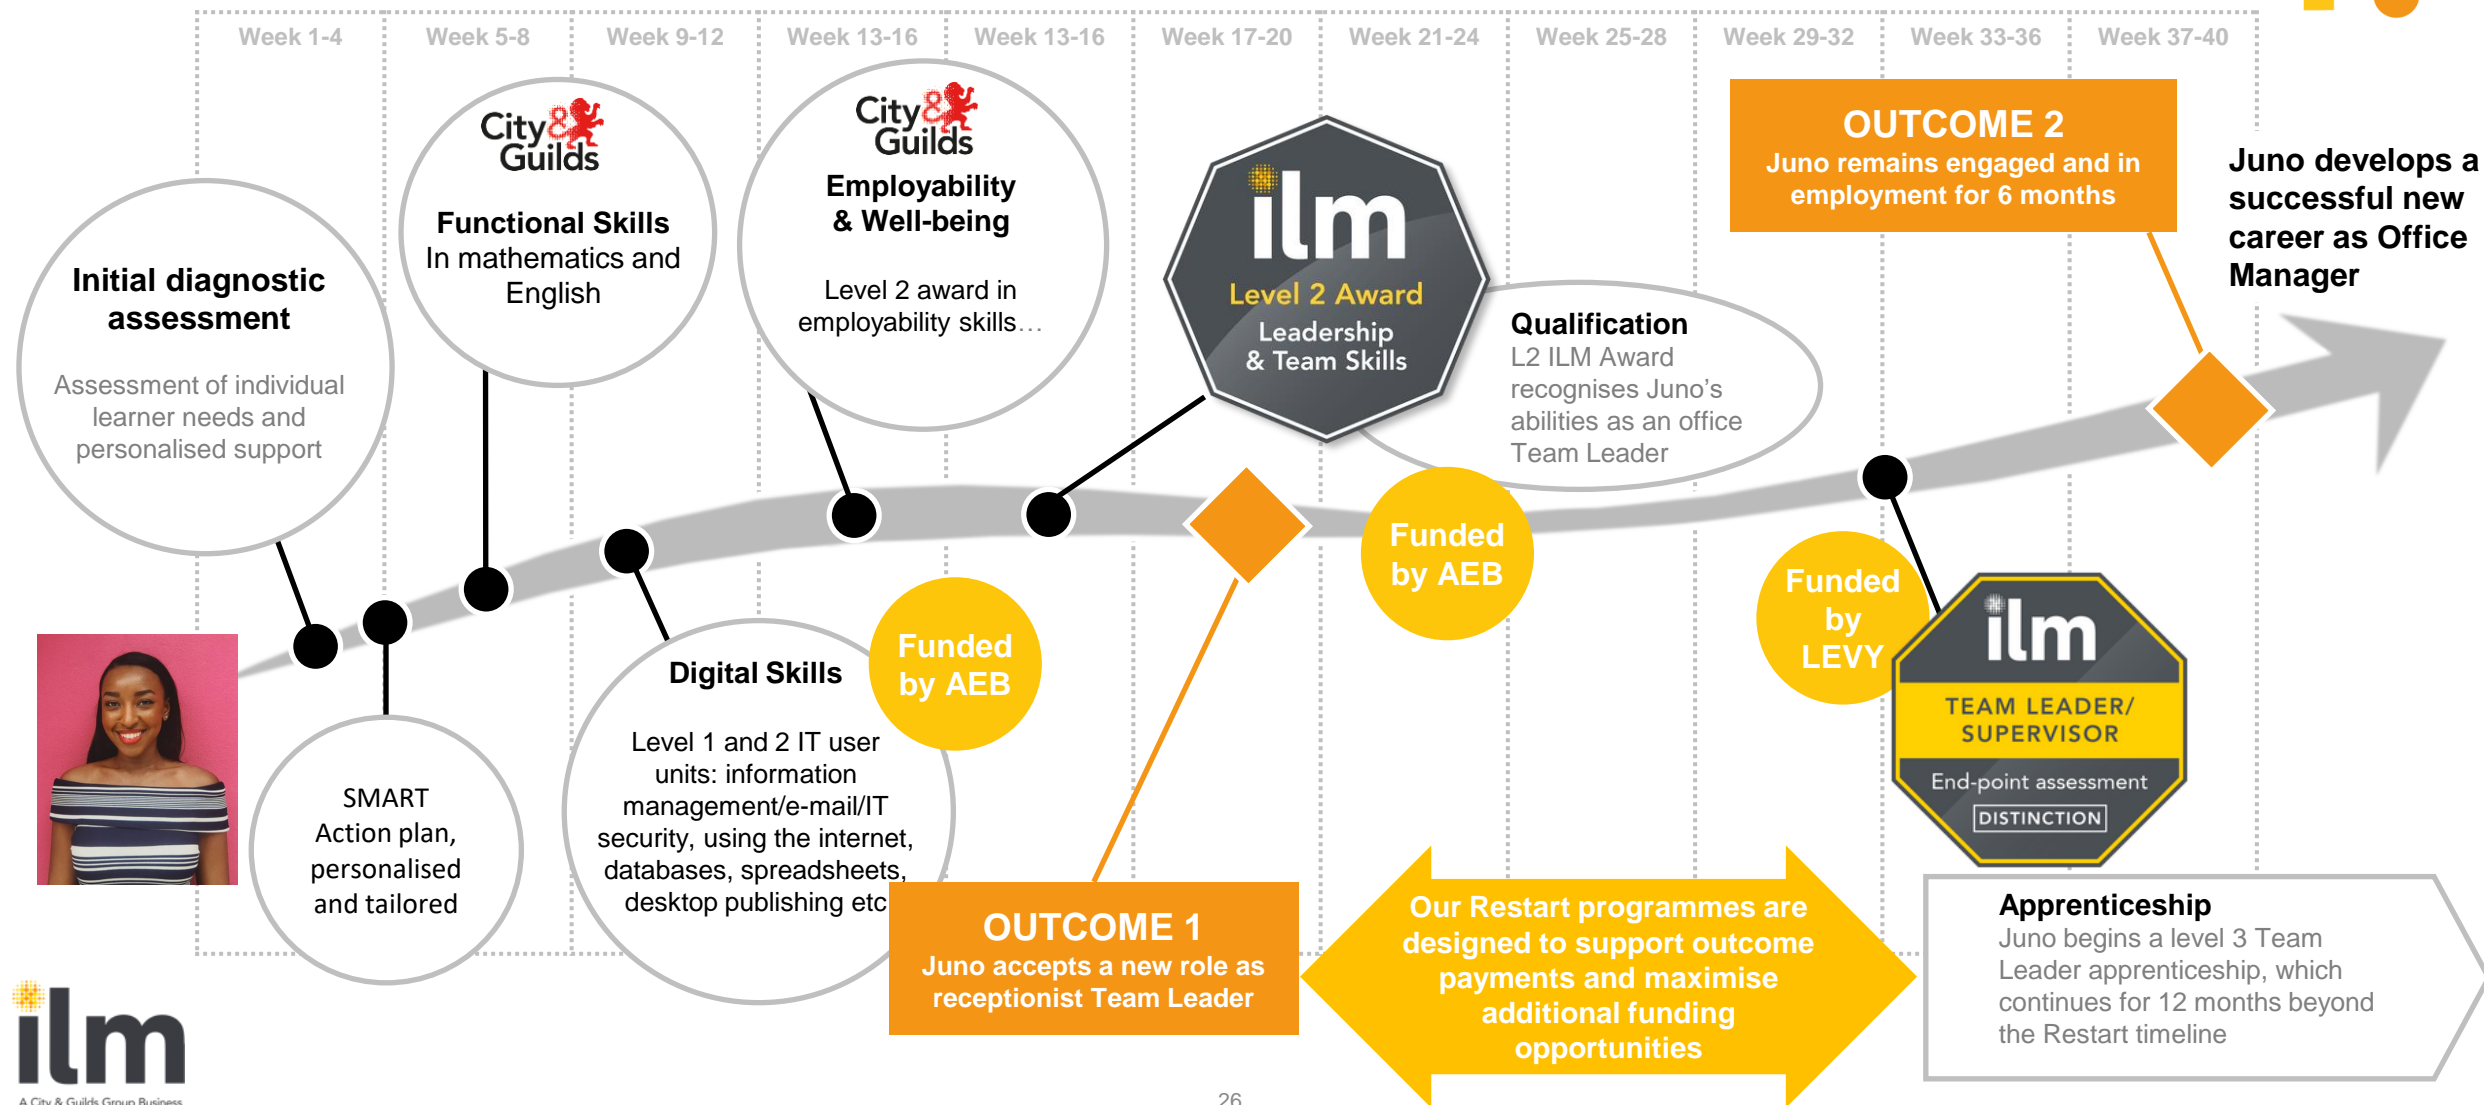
Week 1-4 | Week 5-8 | Week 9-12 | Week 13-16 | Week 13-16 | Week 17-20 | Week 21-24 | Week 25-28 | Week 29-32 | Week 33-36 | Week 37-40

Initial diagnostic assessment

Assessment of individual learner needs and personalised support

City & Guilds

Functional Skills
In mathematics and English

City & Guilds

Employability & Well-being

Level 2 award in employability skills…

ilm
Level 2 Award
Leadership & Team Skills

Qualification
L2 ILM Award recognises Juno's abilities as an office Team Leader

OUTCOME 2
Juno remains engaged and in employment for 6 months

Juno develops a successful new career as Office Manager

SMART Action plan, personalised and tailored

Digital Skills

Level 1 and 2 IT user units: information management/e-mail/IT security, using the internet, databases, spreadsheets, desktop publishing etc

Funded by AEB

Funded by AEB

Funded by LEVY

ilm
TEAM LEADER/ SUPERVISOR
End-point assessment
DISTINCTION

OUTCOME 1
Juno accepts a new role as receptionist Team Leader

Our Restart programmes are designed to support outcome payments and maximise additional funding opportunities

Apprenticeship
Juno begins a level 3 Team Leader apprenticeship, which continues for 12 months beyond the Restart timeline

ilm
A City & Guilds Group Business

26